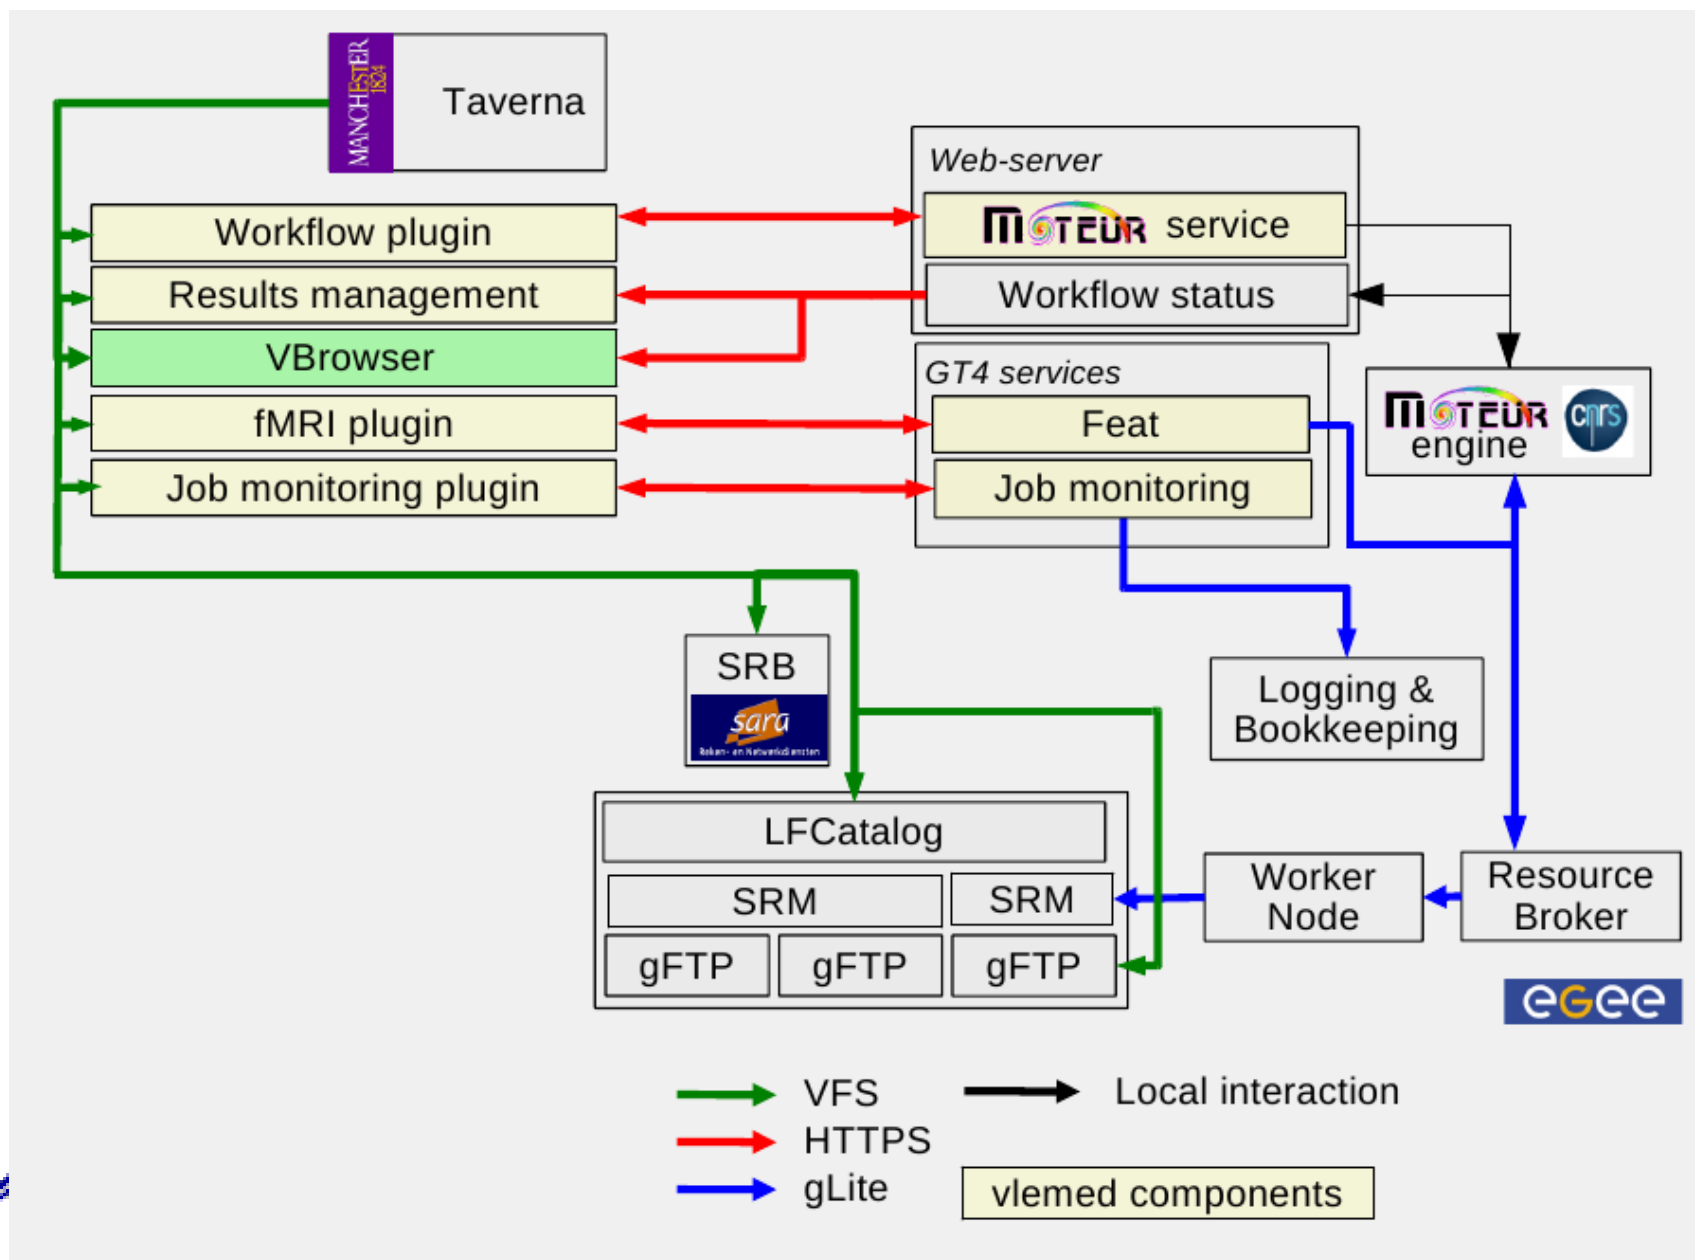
MANCHESTER 1824

Taverna

Workflow plugin

Results management

VBrowser

fMRI plugin

Job monitoring plugin

Web-server

MOTEUR service

Workflow status

GT4 services

Feat

Job monitoring

MOTEUR engine

cnrs

SRB

sara

Reken- en Netwerkdiensten

Logging & Bookkeeping

LFCatalog

SRM

SRM

gFTP

gFTP

gFTP

Worker Node

Resource Broker

egee

VFS

HTTPS

gLite

Local interaction

vlemed components